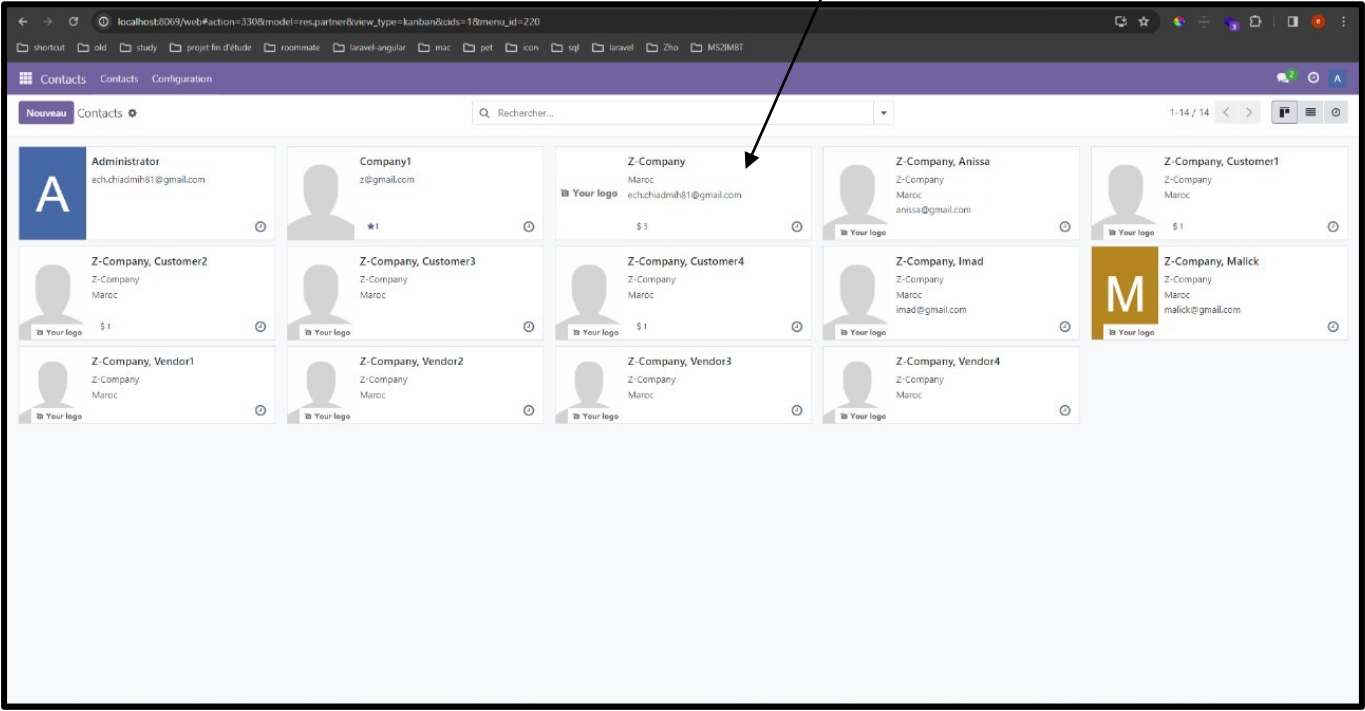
localhost:8069/web#action=330&model=res.partner&view_type=kanban&cids=1&menu_id=220

shortcut old study projet fin d'étude roommate laravel-angular mac pet icon sql laravel Zho MS2IM8T

Contacts Contacts Configuration

2

A

Nouveau Contacts

Rechercher...

1-14 / 14

A
Administrator
ech.chiadmih81@gmail.com

Company1
z@gmail.com
★1

Z-Company
Your logo
Maroc
ech.chiadmih81@gmail.com
$ 3

Z-Company, Anissa
Z-Company
Maroc
anissa@gmail.com
Your logo

Z-Company, Customer1
Z-Company
Maroc
Your logo
$ 1

Z-Company, Customer2
Z-Company
Maroc
Your logo
$ 1

Z-Company, Customer3
Z-Company
Maroc
Your logo

Z-Company, Customer4
Z-Company
Maroc
Your logo
$ 1

Z-Company, Imad
Z-Company
Maroc
imad@gmail.com
Your logo

M
Z-Company, Malick
Z-Company
Maroc
malick@gmail.com
Your logo

Z-Company, Vendor1
Z-Company
Maroc
Your logo

Z-Company, Vendor2
Z-Company
Maroc
Your logo

Z-Company, Vendor3
Z-Company
Maroc
Your logo

Z-Company, Vendor4
Z-Company
Maroc
Your logo